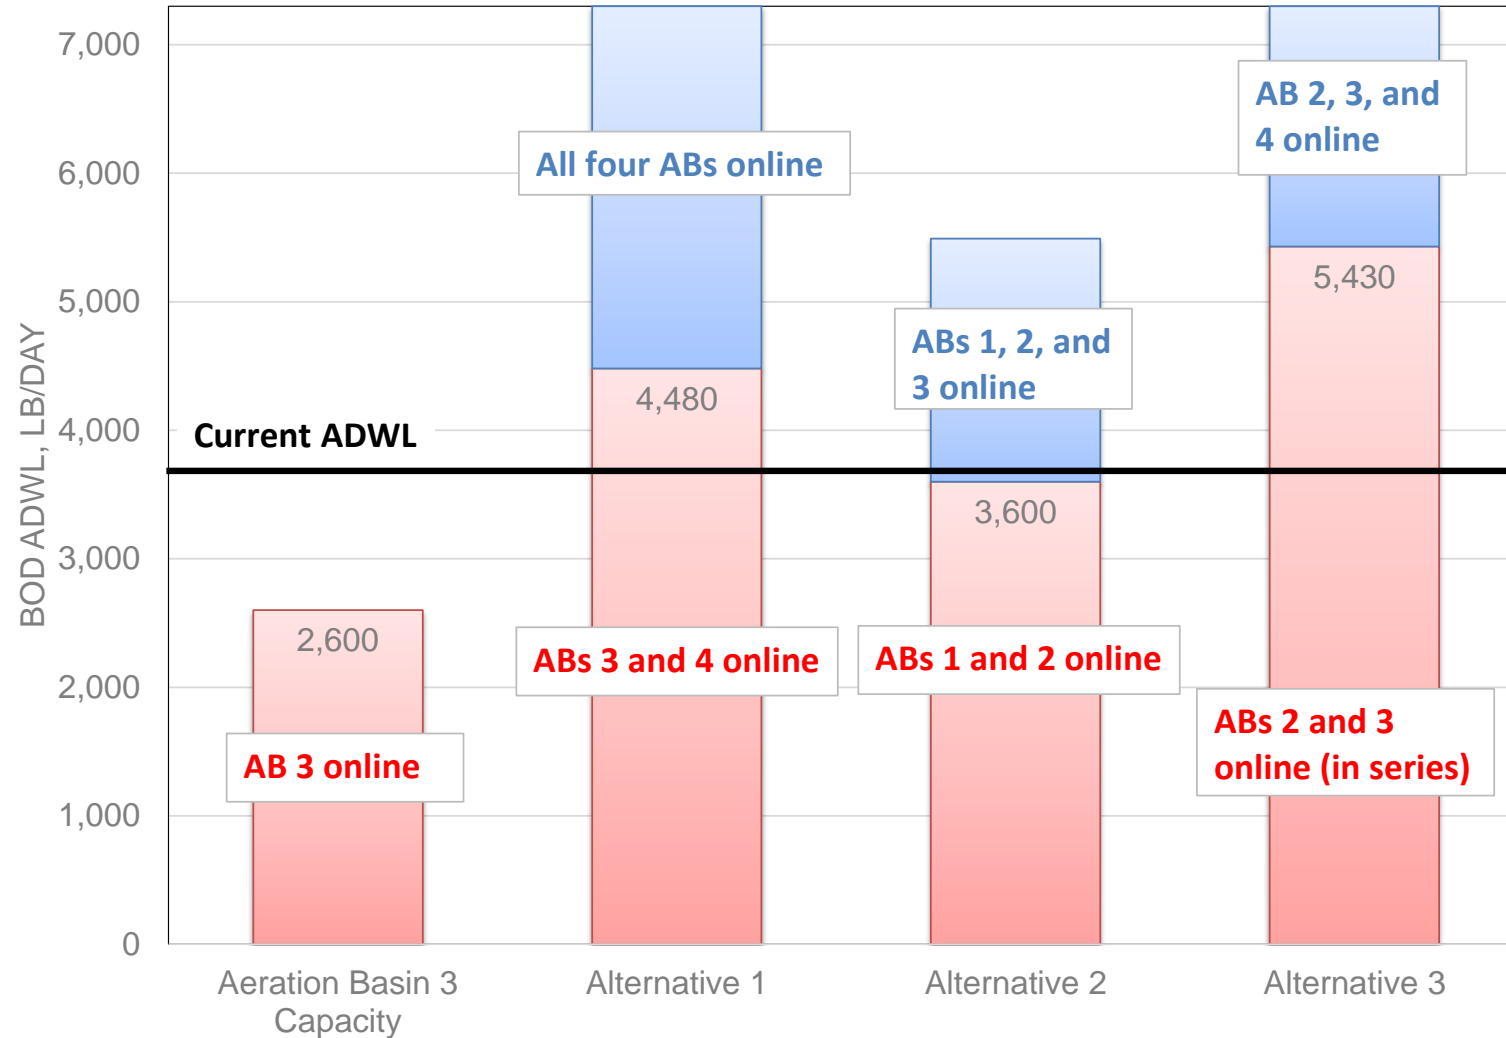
7,000
6,000
5,000
4,000
3,000
2,000
1,000
0

BOD ADWL, LB/DAY

Current ADWL

All four ABs online

AB 2, 3, and 4 online

5,430

ABs 1, 2, and 3 online

4,480

3,600

2,600

ABs 3 and 4 online

ABs 1 and 2 online

AB 3 online

ABs 2 and 3 online (in series)

Aeration Basin 3 Capacity

Alternative 1

Alternative 2

Alternative 3